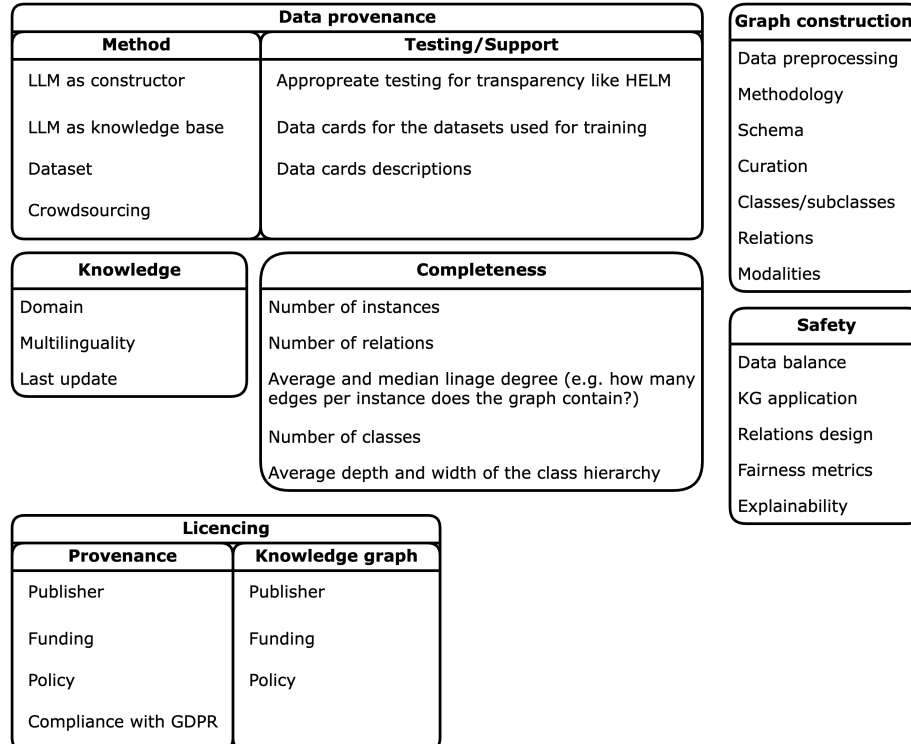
Data provenance

| Method | Testing/Support |
|---|---|
| LLM as constructor | Appropreate testing for transparency like HELM |
| LLM as knowledge base | Data cards for the datasets used for training |
| Dataset | Data cards descriptions |
| Crowdsourcing | |

Knowledge

Domain

Multilinguality

Last update

Completeness

Number of instances

Number of relations

Average and median linage degree (e.g. how many edges per instance does the graph contain?)

Number of classes

Average depth and width of the class hierarchy

Licencing

| Provenance | Knowledge graph |
|---|---|
| Publisher | Publisher |
| Funding | Funding |
| Policy | Policy |
| Compliance with GDPR | |

Graph construction

Data preprocessing

Methodology

Schema

Curation

Classes/subclasses

Relations

Modalities

Safety

Data balance

KG application

Relations design

Fairness metrics

Explainability